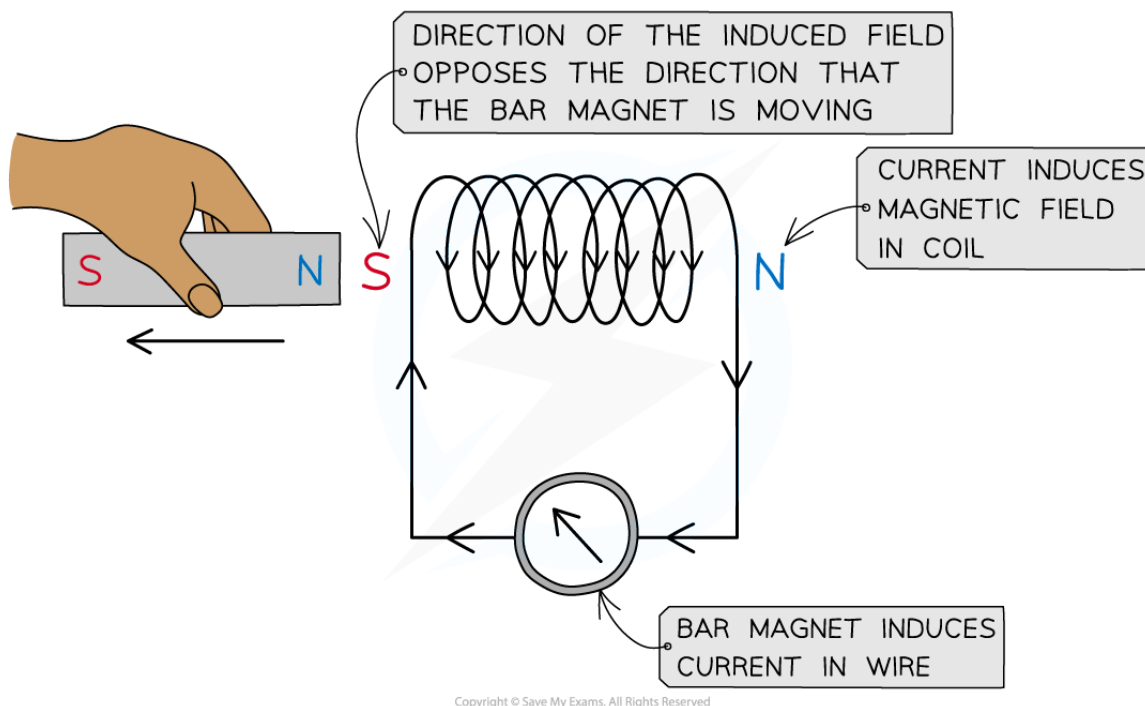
DIRECTION OF THE INDUCED FIELD OPPOSES THE DIRECTION THAT THE BAR MAGNET IS MOVING

CURRENT INDUCES MAGNETIC FIELD IN COIL

S N S N

BAR MAGNET INDUCES CURRENT IN WIRE

Copyright © Save My Exams. All Rights Reserved